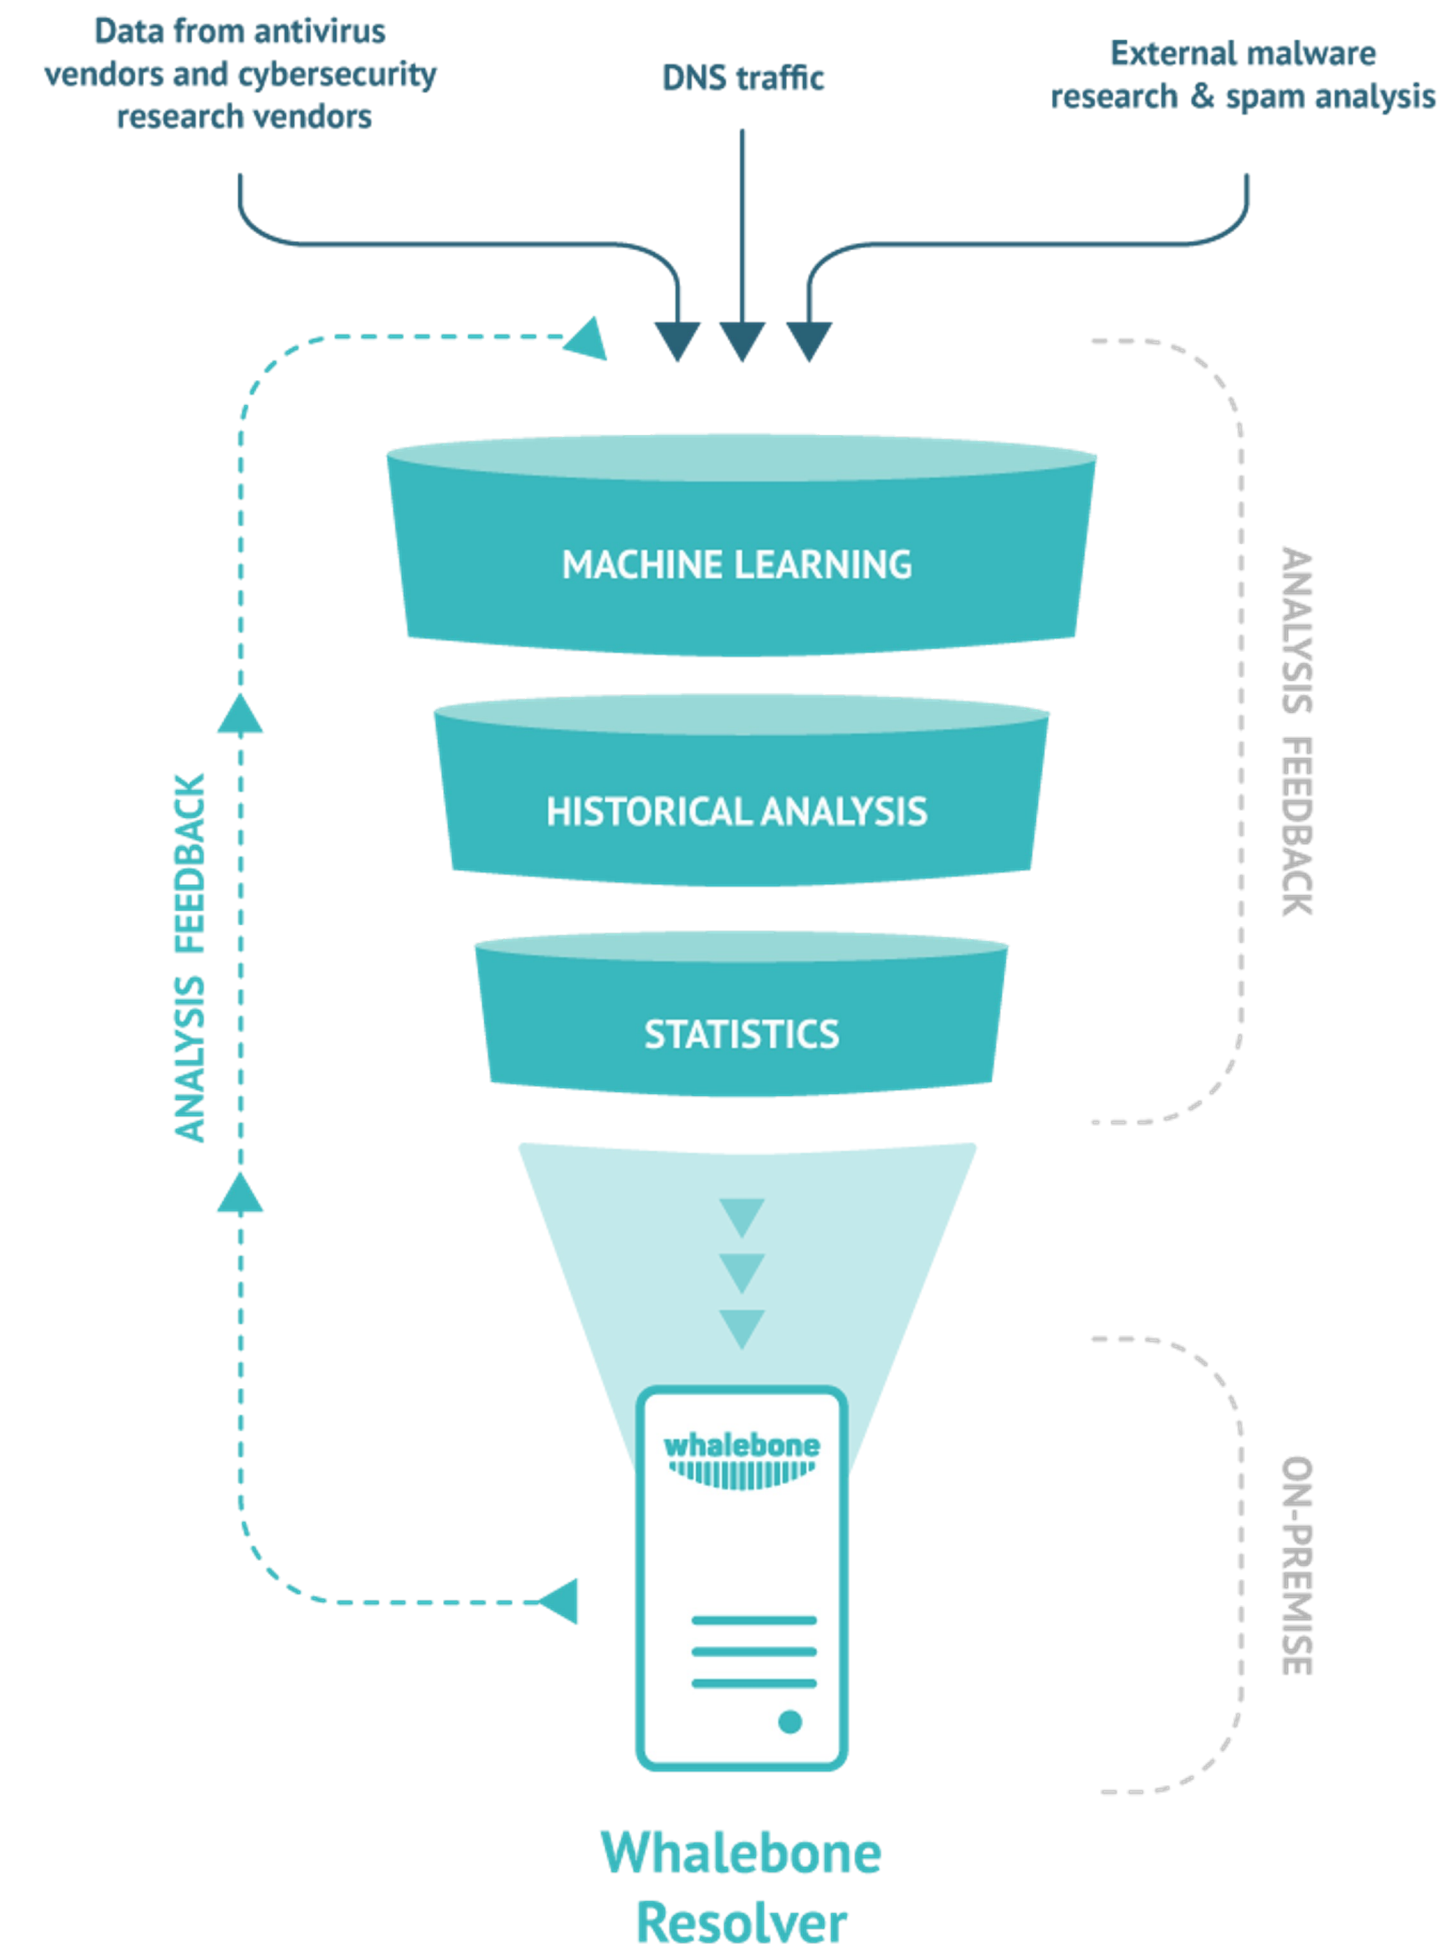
Data from antivirus vendors and cybersecurity research vendors

DNS traffic

External malware research & spam analysis

ANALYSIS FEEDBACK

MACHINE LEARNING

HISTORICAL ANALYSIS

STATISTICS

ANALYSIS FEEDBACK

whalebone

ON-PREMISE

Whalebone Resolver